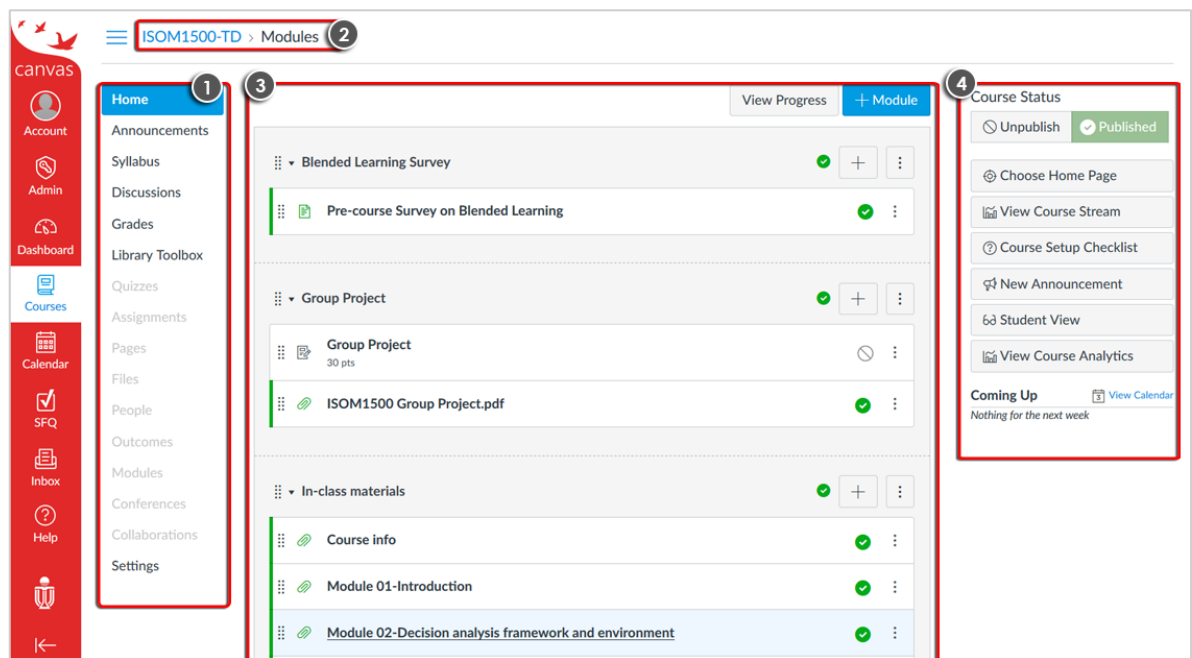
canvas
Account
Admin
Dashboard
Courses
Calendar
SFQ
Inbox
Help

ISOM1500-TD > Modules 2

1
Home
Announcements
Syllabus
Discussions
Grades
Library Toolbox
Quizzes
Assignments
Pages
Files
People
Outcomes
Modules
Conferences
Collaborations
Settings

3
View Progress
+ Module

Blended Learning Survey
Pre-course Survey on Blended Learning

Group Project
Group Project
30 pts
ISOM1500 Group Project.pdf

In-class materials
Course info
Module 01-Introduction
Module 02-Decision analysis framework and environment

4
Course Status
Unpublish
Published
Choose Home Page
View Course Stream
Course Setup Checklist
New Announcement
Student View
View Course Analytics
Coming Up
View Calendar
Nothing for the next week